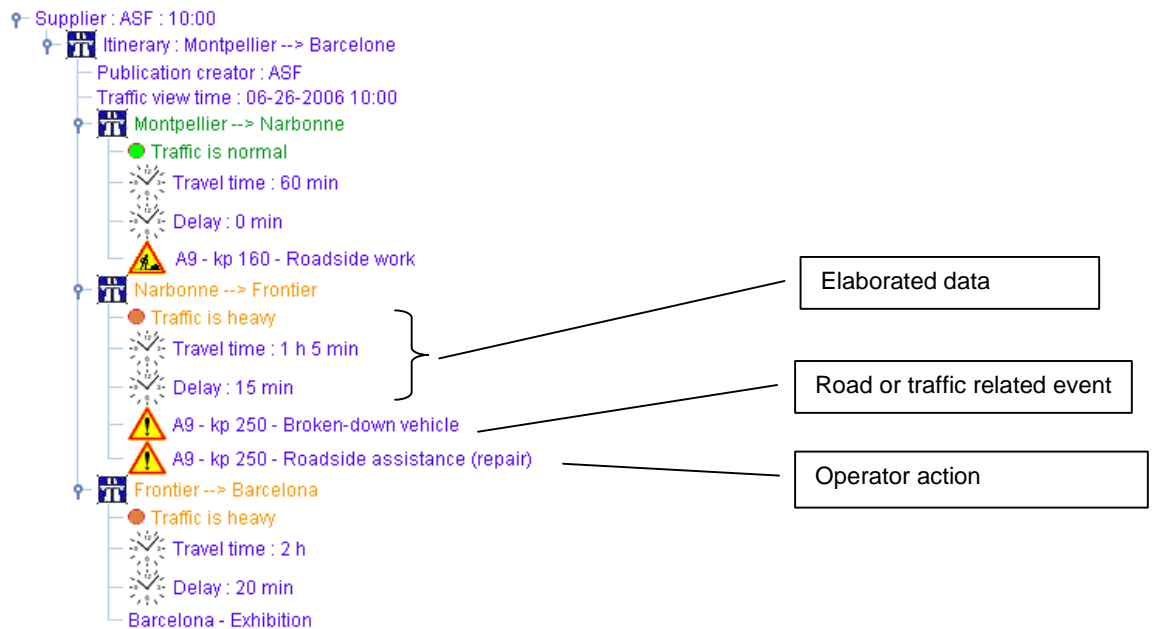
Supplier : ASF : 10:00
Itinerary : Montpellier --> Barcelone
Publication creator : ASF
Traffic view time : 06-26-2006 10:00
Montpellier --> Narbonne
Traffic is normal
Travel time : 60 min
Delay : 0 min
A9 - kp 160 - Roadside work
Narbonne --> Frontier
Traffic is heavy
Travel time : 1 h 5 min
Delay : 15 min
A9 - kp 250 - Broken-down vehicle
A9 - kp 250 - Roadside assistance (repair)
Frontier --> Barcelona
Traffic is heavy
Travel time : 2 h
Delay : 20 min
Barcelona - Exhibition

Elaborated data

Road or traffic related event

Operator action